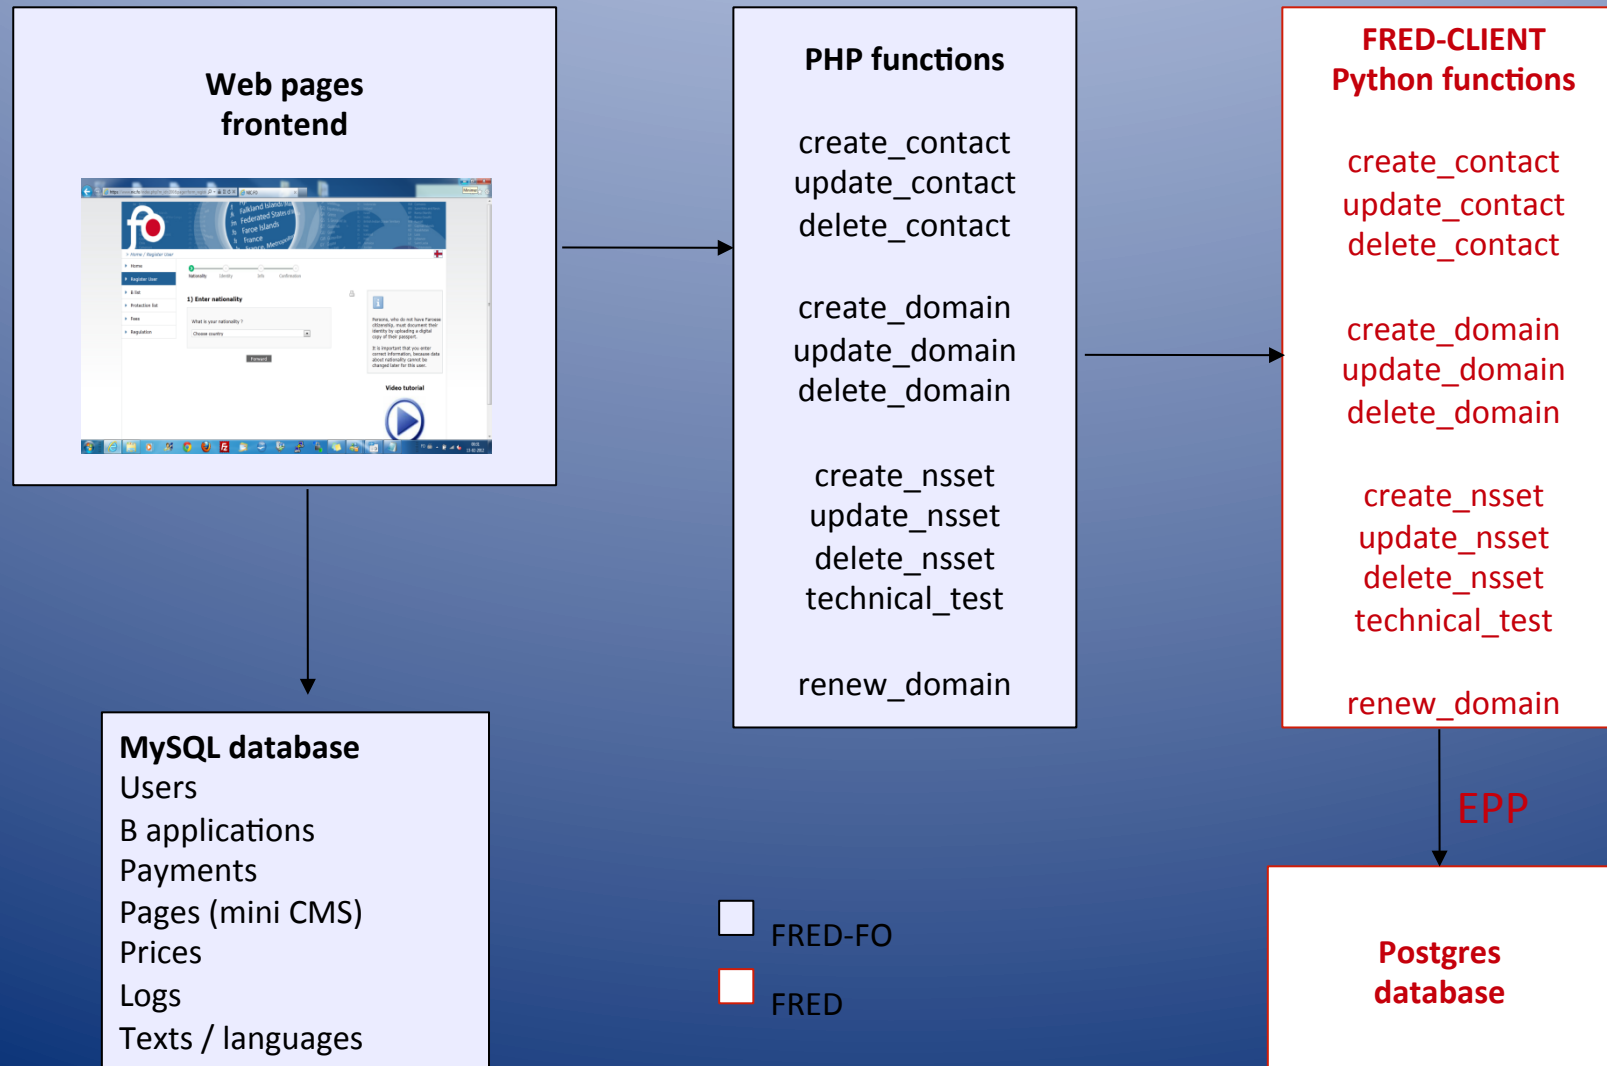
Web pages frontend

PHP functions

create_contact
update_contact
delete_contact

create_domain
update_domain
delete_domain

create_nsset
update_nsset
delete_nsset
technical_test

renew_domain

FRED-CLIENT
Python functions

create_contact
update_contact
delete_contact

create_domain
update_domain
delete_domain

create_nsset
update_nsset
delete_nsset
technical_test

renew_domain

EPP

MySQL database
Users
B applications
Payments
Pages (mini CMS)
Prices
Logs
Texts / languages

FRED-FO

FRED

Postgres database